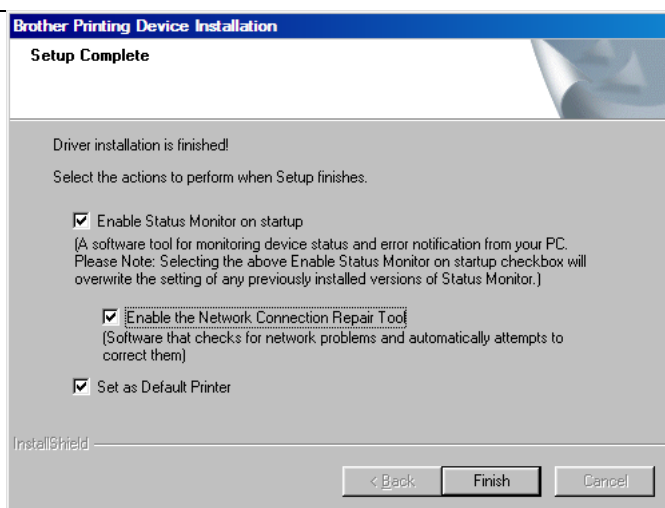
Brother Printing Device Installation

Setup Complete

Driver installation is finished!

Select the actions to perform when Setup finishes.

☑ Enable Status Monitor on startup
(A software tool for monitoring device status and error notification from your PC. Please Note: Selecting the above Enable Status Monitor on startup checkbox will overwrite the setting of any previously installed versions of Status Monitor.)

☑ Enable the Network Connection Repair Tool
(Software that checks for network problems and automatically attempts to correct them)

☑ Set as Default Printer

InstallShield

< Back
Finish
Cancel